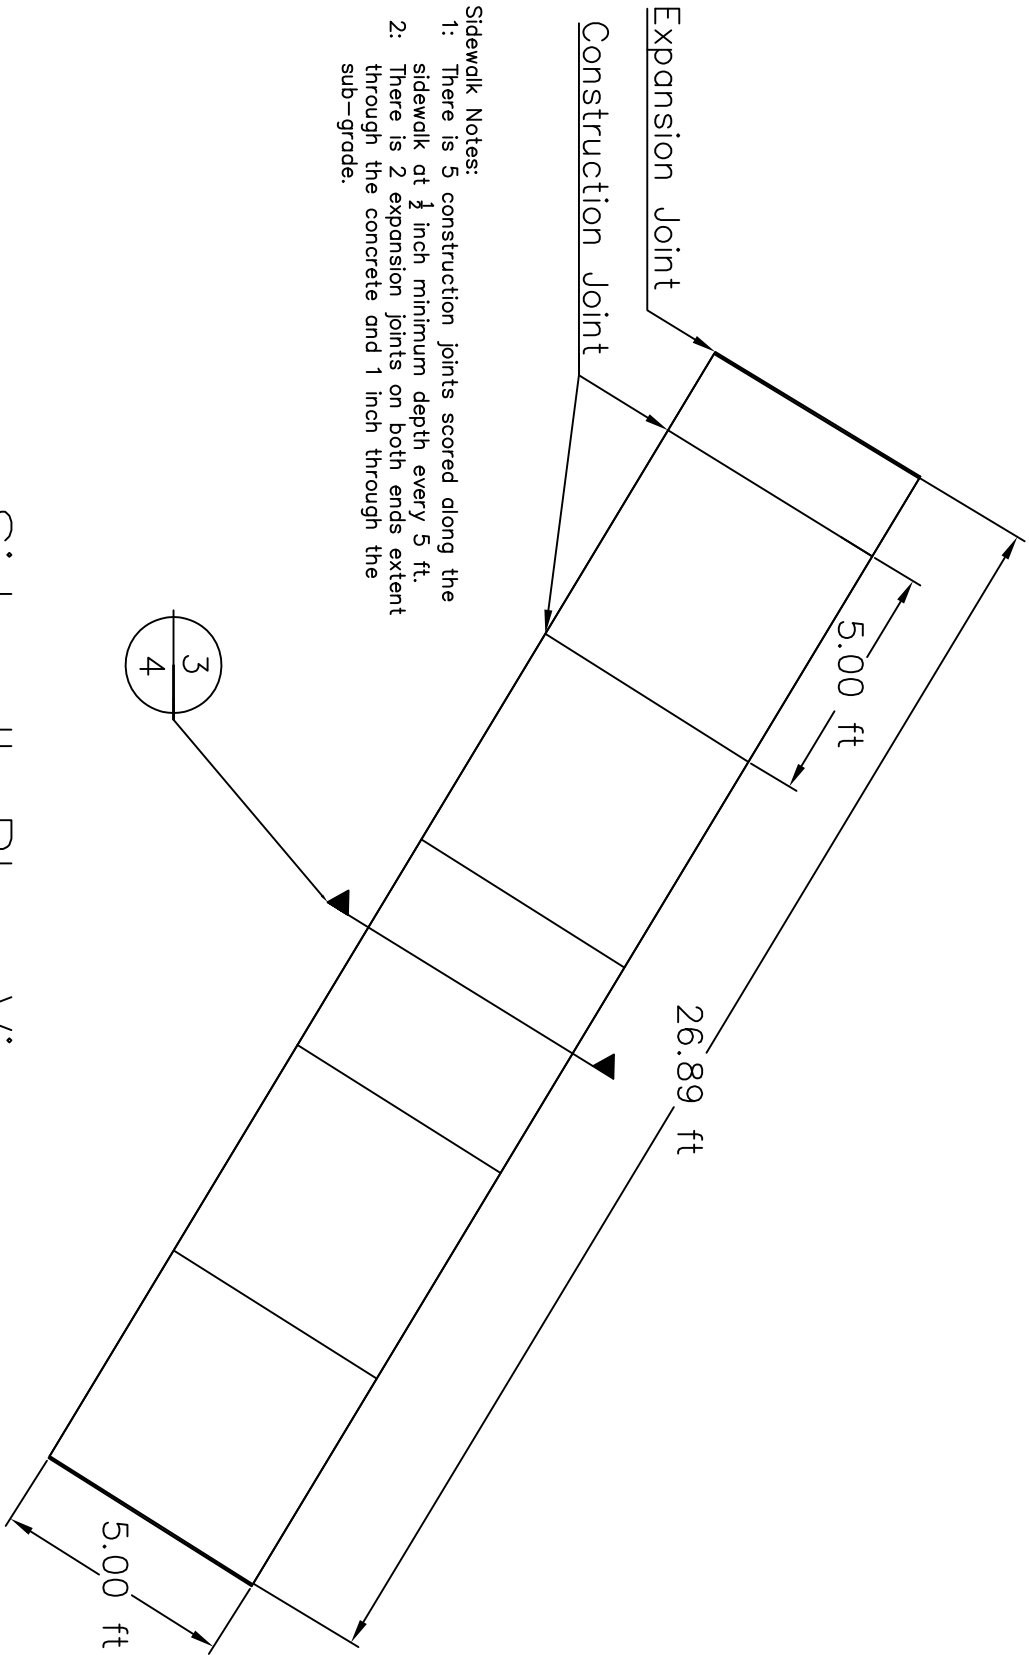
Expansion Joint

Construction Joint

Sidewalk Notes:
1: There is 5 construction joints scored along the sidewalk at $\frac{1}{4}$ inch minimum depth every 5 ft.
2: There is 2 expansion joints on both ends extent through the concrete and 1 inch through the sub-grade.

5.00 ft

26.89 ft

3
4

5.00 ft

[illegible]